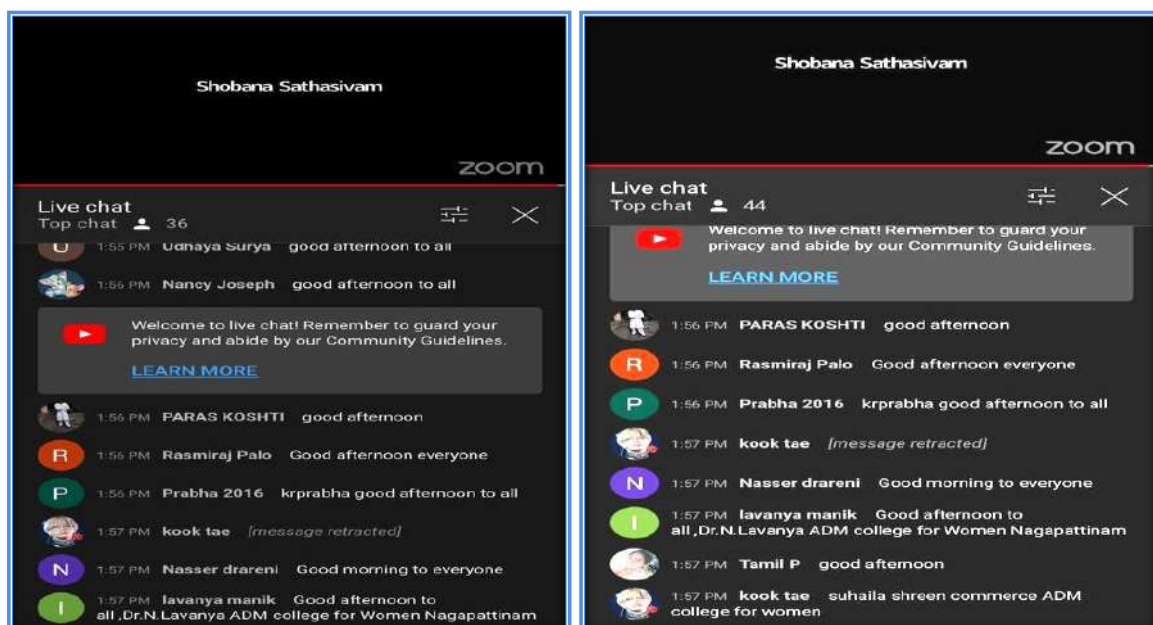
Shobana Sathasivam

zoom

Live chat
Top chat 36

U 1:55 PM Udhaya Surya good afternoon to all

1:56 PM Nancy Joseph good afternoon to all

Welcome to live chat! Remember to guard your privacy and abide by our Community Guidelines.

LEARN MORE

1:56 PM PARAS KOSHTI good afternoon

R 1:56 PM Rasmiraj Palo Good afternoon everyone

P 1:56 PM Prabha 2016 krprabha good afternoon to all

1:57 PM kook tae [message retracted]

N 1:57 PM Nasser drareni Good morning to everyone

I 1:57 PM lavanya manik Good afternoon to all ,Dr.N.Lavanya ADM college for Women Nagapattinam

Shobana Sathasivam

zoom

Live chat
Top chat 44

Welcome to live chat! Remember to guard your privacy and abide by our Community Guidelines.

LEARN MORE

1:56 PM PARAS KOSHTI good afternoon

R 1:56 PM Rasmiraj Palo Good afternoon everyone

P 1:56 PM Prabha 2016 krprabha good afternoon to all

1:57 PM kook tae [message retracted]

N 1:57 PM Nasser drareni Good morning to everyone

I 1:57 PM lavanya manik Good afternoon to all ,Dr.N.Lavanya ADM college for Women Nagapattinam

1:57 PM Tamil P good afternoon

1:57 PM kook tae suhaila shreen commerce ADM college for women